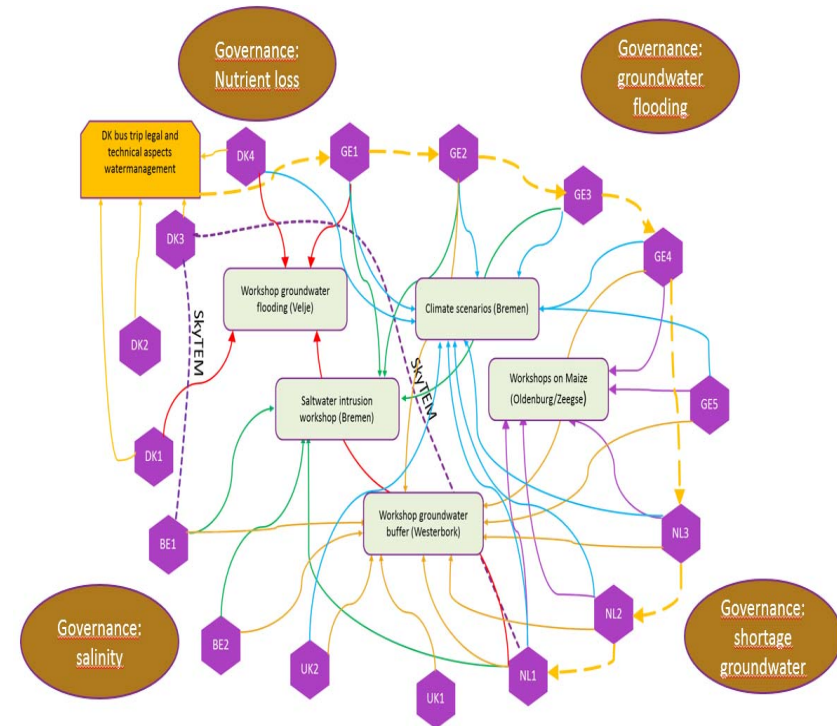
Governance: Nutrient loss

Governance: groundwater flooding

DK bus trip legal and technical aspects watermanagement

DK4

GE1

GE2

GE3

GE4

DK3

Workshop groundwater flooding (Velje)

Climate scenarios (Bremen)

SkyTEM

DK2

SkyTEM

Workshops on Maize (Oldenburg/Zeegse)

GE5

Saltwater intrusion workshop (Bremen)

DK1

Workshop groundwater buffer (Westerbork)

BE1

NL3

NL2

Governance: salinity

Governance: shortage groundwater

BE2

UK2

NL1

UK1